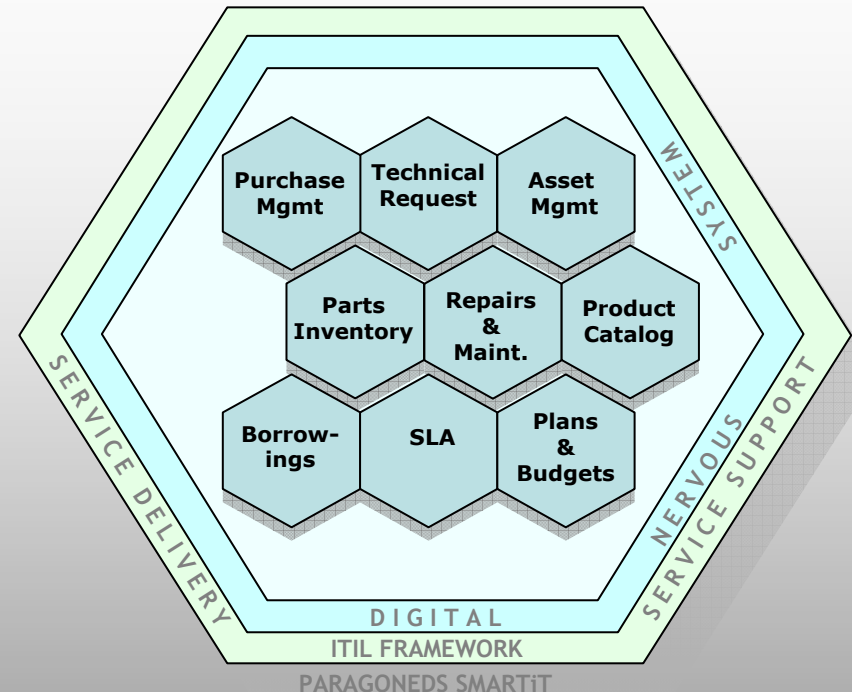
Purchase Mgmt

Technical Request

Asset Mgmt

Parts Inventory

Repairs & Maint.

Product Catalog

Borrowings

SLA

Plans & Budgets

SYSTEM

NERVOUS

DIGITAL

SERVICE DELIVERY

SERVICE SUPPORT

ITIL FRAMEWORK

PARAGONEDS SMARTiT